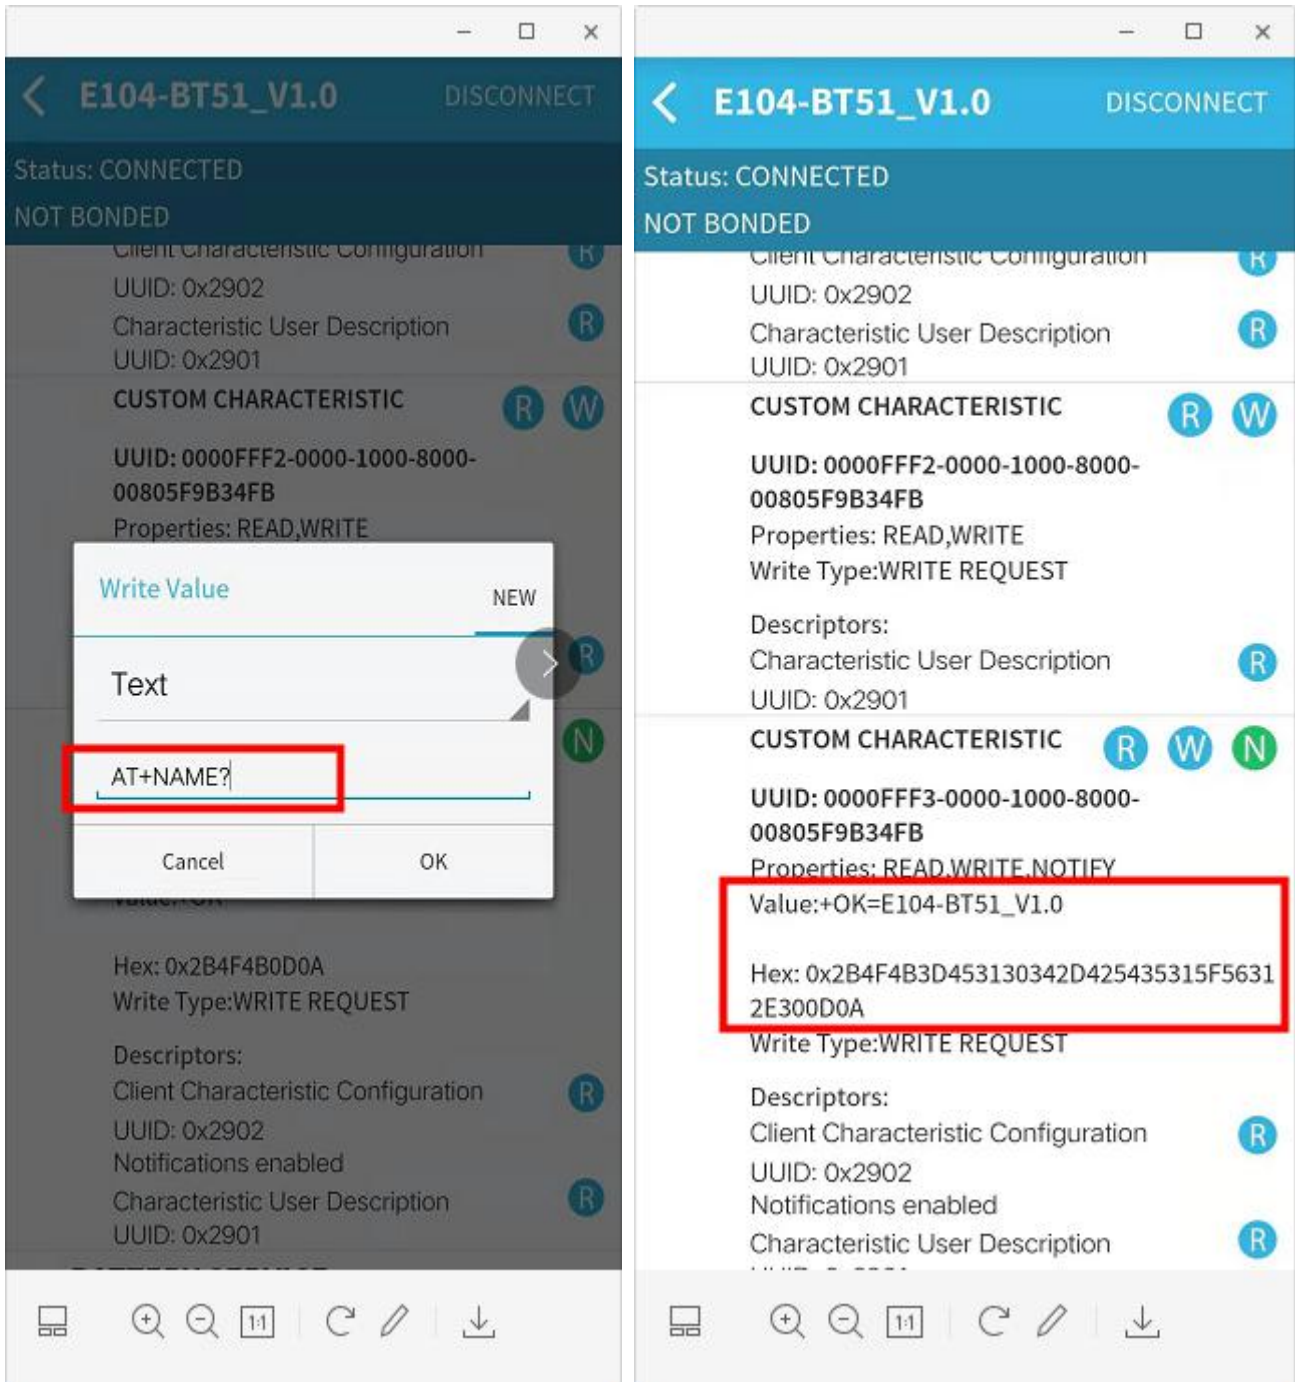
E104-BT51_V1.0
DISCONNECT
Status: CONNECTED
NOT BONDED
Client Characteristic Configuration
R
UUID: 0x2902
Characteristic User Description
R
UUID: 0x2901
CUSTOM CHARACTERISTIC
R W
UUID: 0000FFF2-0000-1000-8000-00805F9B34FB
Properties: READ,WRITE
Write Value
NEW
Text
AT+NAME?
Cancel
OK
R
N
Value:+OK
Hex: 0x2B4F4B0D0A
Write Type:WRITE REQUEST
Descriptors:
Client Characteristic Configuration
R
UUID: 0x2902
Notifications enabled
Characteristic User Description
R
UUID: 0x2901

E104-BT51_V1.0
DISCONNECT
Status: CONNECTED
NOT BONDED
Client Characteristic Configuration
R
UUID: 0x2902
Characteristic User Description
R
UUID: 0x2901
CUSTOM CHARACTERISTIC
R W
UUID: 0000FFF2-0000-1000-8000-00805F9B34FB
Properties: READ,WRITE
Write Type:WRITE REQUEST
Descriptors:
Characteristic User Description
R
UUID: 0x2901
CUSTOM CHARACTERISTIC
R W N
UUID: 0000FFF3-0000-1000-8000-00805F9B34FB
Properties: READ,WRITE,NOTIFY
Value:+OK=E104-BT51_V1.0

Hex: 0x2B4F4B3D453130342D425435315F56312E300D0A
Write Type:WRITE REQUEST
Descriptors:
Client Characteristic Configuration
R
UUID: 0x2902
Notifications enabled
Characteristic User Description
R